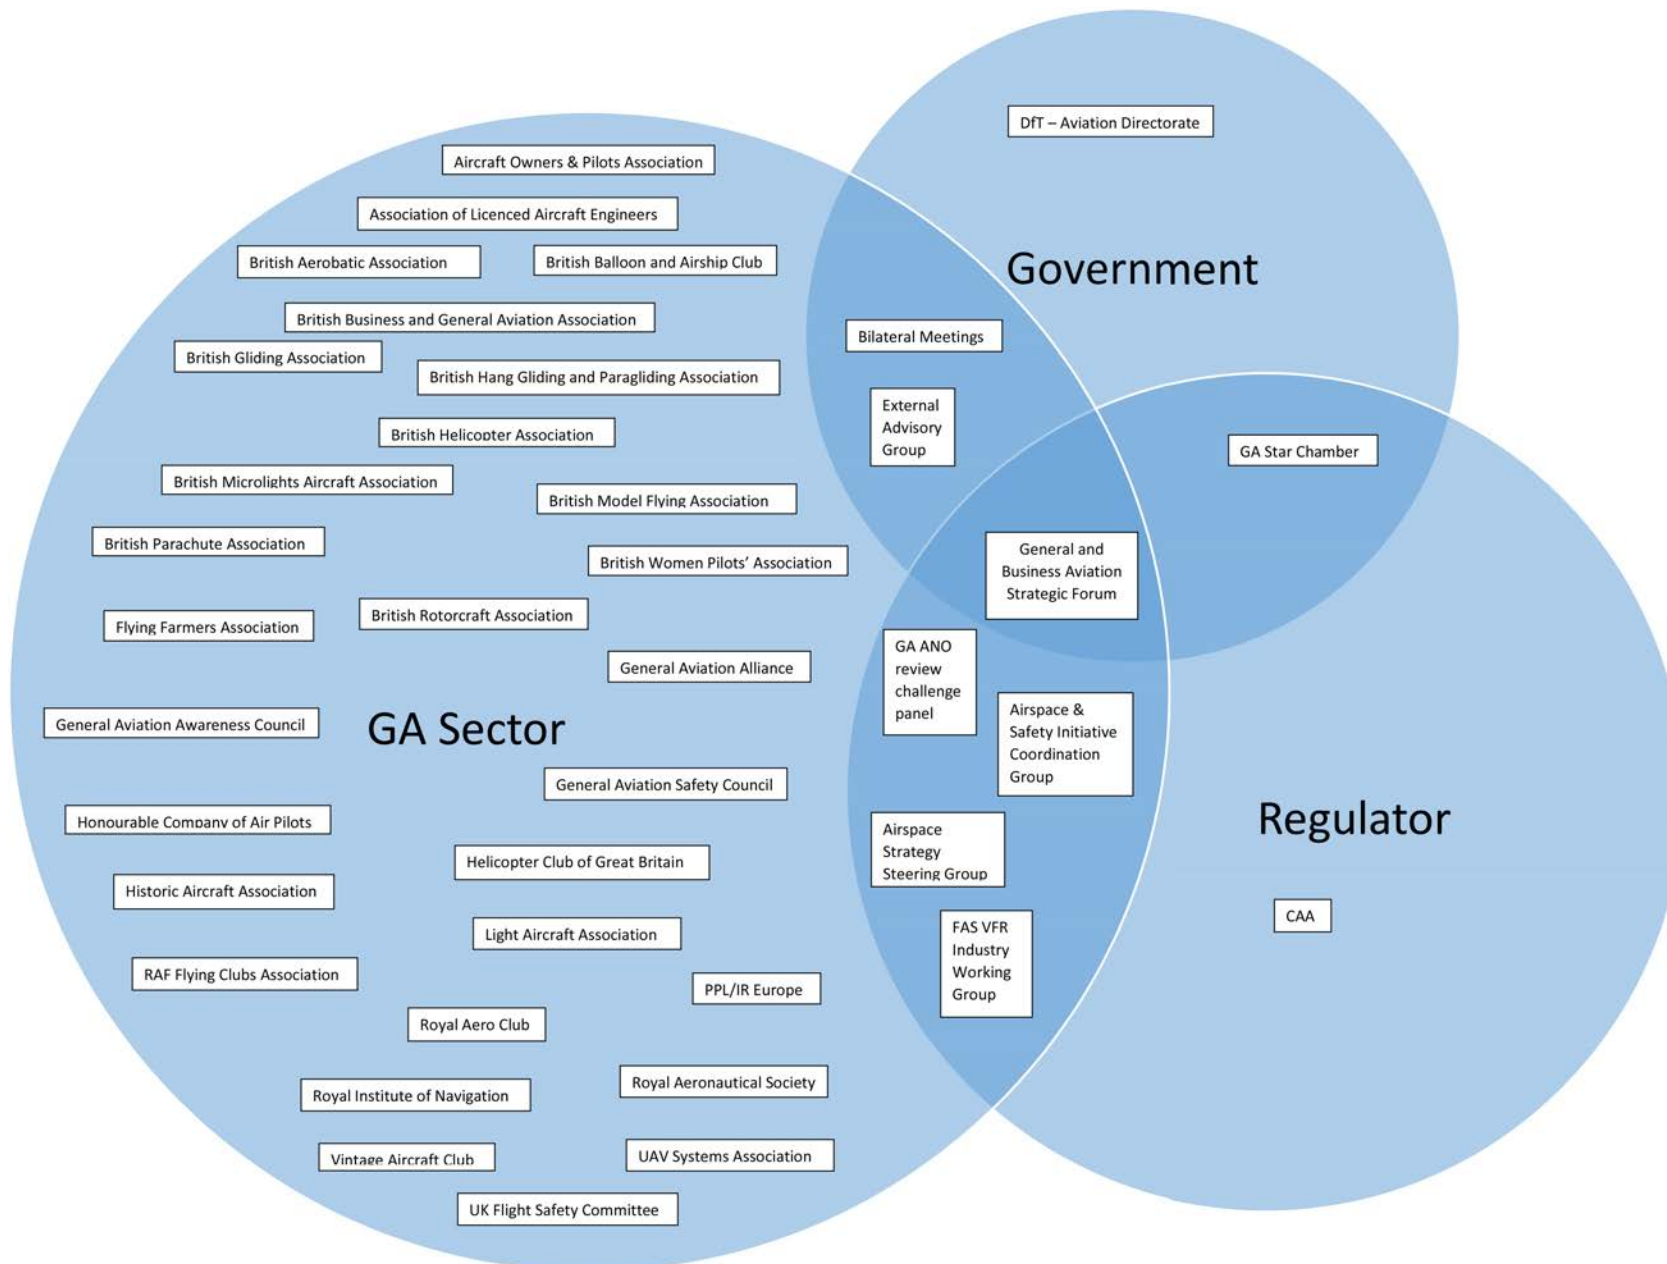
DfT – Aviation Directorate

Government

Aircraft Owners & Pilots Association

Association of Licenced Aircraft Engineers

British Aerobatic Association

British Balloon and Airship Club

British Business and General Aviation Association

British Gliding Association

British Hang Gliding and Paragliding Association

British Helicopter Association

British Microlights Aircraft Association

British Model Flying Association

British Parachute Association

British Women Pilots' Association

Flying Farmers Association

British Rotorcraft Association

General Aviation Alliance

General Aviation Awareness Council

GA Sector

General Aviation Safety Council

Honourable Company of Air Pilots

Helicopter Club of Great Britain

Historic Aircraft Association

Light Aircraft Association

RAF Flying Clubs Association

PPL/IR Europe

Royal Aero Club

Royal Aeronautical Society

Royal Institute of Navigation

Vintage Aircraft Club

UAV Systems Association

UK Flight Safety Committee

Bilateral Meetings

External Advisory Group

GA Star Chamber

General and Business Aviation Strategic Forum

GA ANO review challenge panel

Airspace & Safety Initiative Coordination Group

Airspace Strategy Steering Group

FAS VFR Industry Working Group

Regulator

CAA